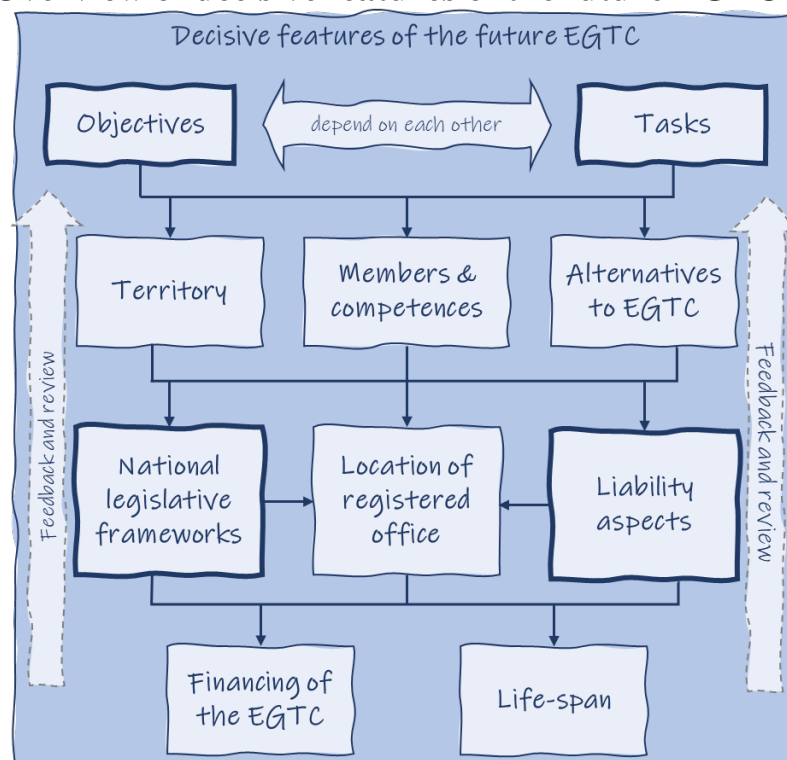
Decisive features of the future EGTC

Objectives

depend on each other

Tasks

Territory

Members & competences

Alternatives to EGTC

National legislative frameworks

Location of registered office

Liability aspects

Financing of the EGTC

Life-span

Feedback and review

Feedback and review